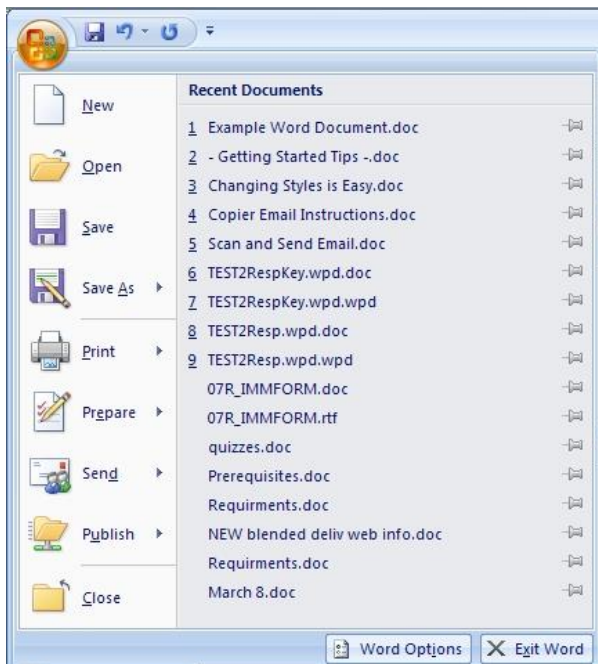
New

Open

Save

Save As

Print

Prepare

Send

Publish

Close

Recent Documents

1 Example Word Document.doc

2 - Getting Started Tips -.doc

3 Changing Styles is Easy.doc

4 Copier Email Instructions.doc

5 Scan and Send Email.doc

6 TEST2RespKey.wpd.doc

7 TEST2RespKey.wpd.wpd

8 TEST2Resp.wpd.doc

9 TEST2Resp.wpd.wpd

07R_IMMFORM.doc

07R_IMMFORM.rtf

quizzes.doc

Prerequisites.doc

Requirments.doc

NEW blended deliv web info.doc

Requirments.doc

March 8.doc

Word Options

Exit Word